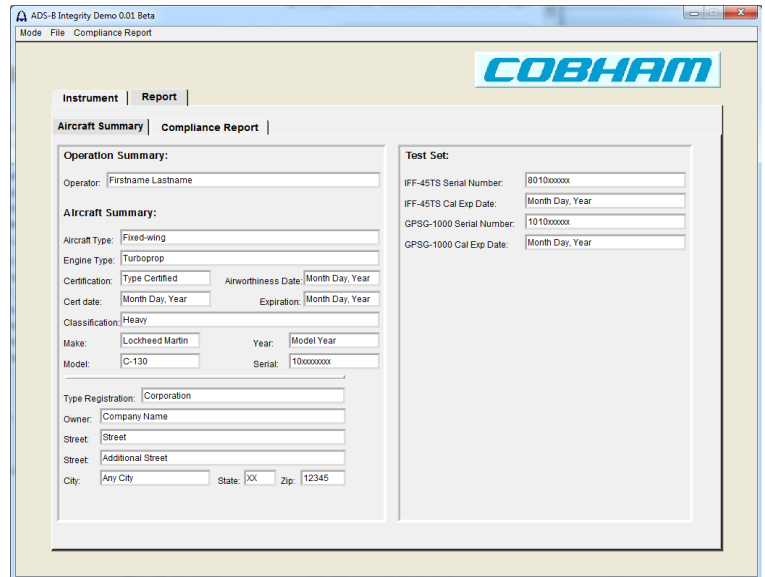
ADS-B Integrity Demo 0.01 Beta

Mode File Compliance Report

COBHAM

Instrument | Report

Aircraft Summary | Compliance Report

Operation Summary:

Operator: Firstname Lastname

Aircraft Summary:

Aircraft Type: Fixed-wing

Engine Type: Turboprop

Certification: Type Certified

Airworthiness Date: Month Day, Year

Cert date: Month Day, Year

Expiration: Month Day, Year

Classification: Heavy

Make: Lockheed Martin

Year: Model Year

Model: C-130

Serial: 10xxxxxxxx

Type Registration: Corporation

Owner: Company Name

Street: Street

Street: Additional Street

City: Any City

State: XX

Zip: 12345

Test Set:

IFF-45TS Serial Number: 8010xxxxxx

IFF-45TS Cal Exp Date: Month Day, Year

GPSG-1000 Serial Number: 1010xxxxxx

GPSG-1000 Cal Exp Date: Month Day, Year